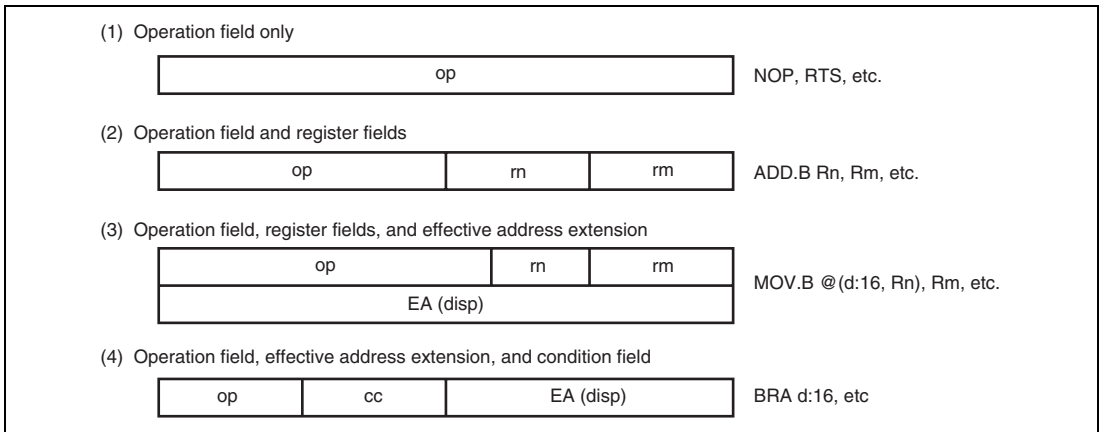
(1) Operation field only

op

NOP, RTS, etc.

(2) Operation field and register fields

| op | rn | rm |
|---|---|---|

ADD.B Rn, Rm, etc.

(3) Operation field, register fields, and effective address extension

| op | rn | rm |
|---|---|---|
| EA (disp) | | |

MOV.B @(d:16, Rn), Rm, etc.

(4) Operation field, effective address extension, and condition field

| op | cc | EA (disp) |
|---|---|---|

BRA d:16, etc